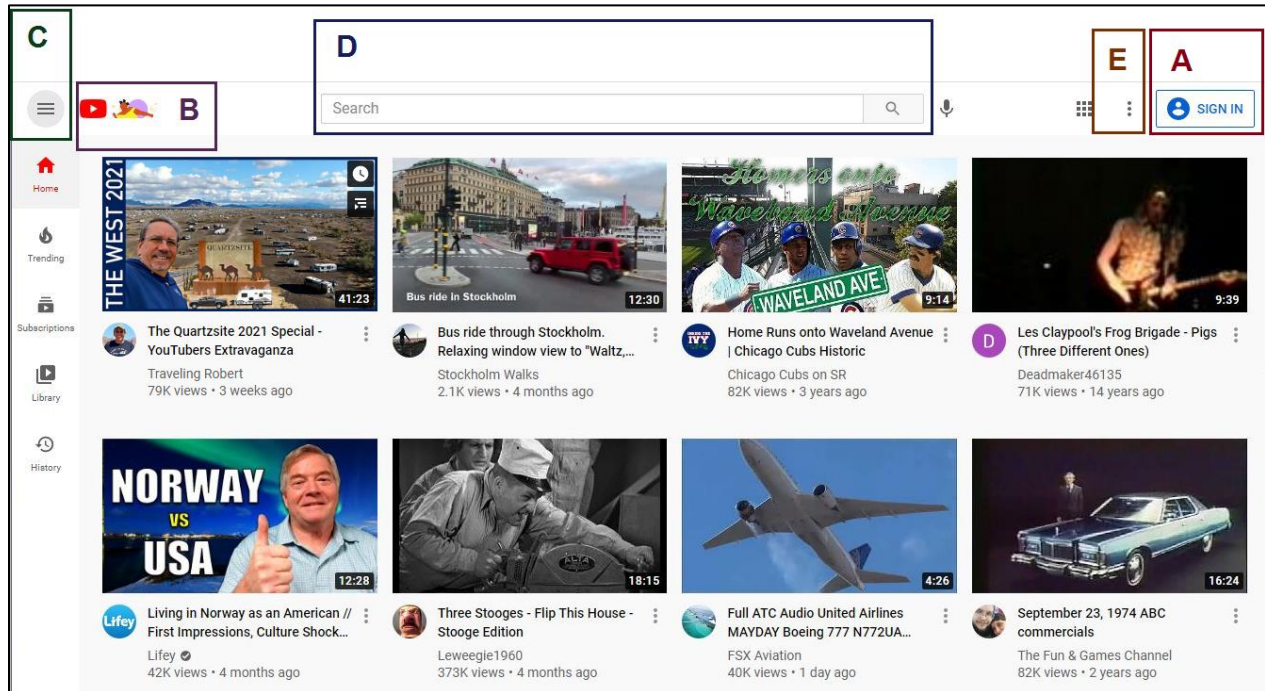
C

D

E

A

B

Search

SIGN IN

Home

Trending

Subscriptions

Library

History

THE WEST 2021

QUARTZSITE

41:23

The Quartzsite 2021 Special - YouTubers Extravaganza

Traveling Robert

79K views • 3 weeks ago

Bus ride in Stockholm

12:30

Bus ride through Stockholm. Relaxing window view to "Waltz,...

Stockholm Walks

2.1K views • 4 months ago

Homers onto Waveland Avenue

WAVELAND AVE

9:14

IVY

Home Runs onto Waveland Avenue | Chicago Cubs Historic

Chicago Cubs on SR

82K views • 3 years ago

9:39

D

Les Claypool's Frog Brigade - Pigs (Three Different Ones)

Deadmaker46135

71K views • 14 years ago

NORWAY VS USA

12:28

Lifey

Living in Norway as an American // First Impressions, Culture Shock...

Lifey

42K views • 4 months ago

18:15

Three Stooges - Flip This House - Stooge Edition

Leweegie1960

373K views • 4 months ago

4:26

Full ATC Audio United Airlines MAYDAY Boeing 777 N772UA...

FSX Aviation

40K views • 1 day ago

16:24

September 23, 1974 ABC commercials

The Fun & Games Channel

82K views • 2 years ago